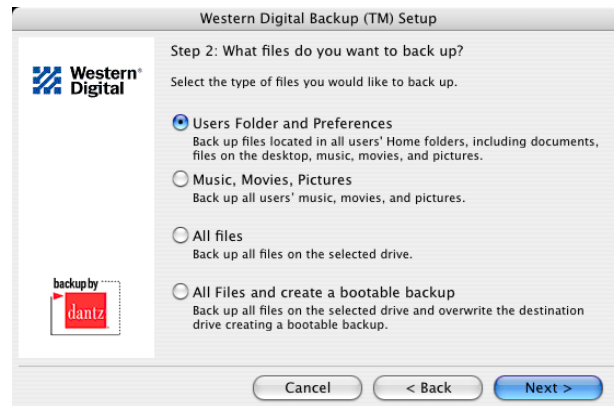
Western Digital Backup (TM) Setup

Western® Digital

Step 2: What files do you want to back up?

Select the type of files you would like to back up.

Users Folder and Preferences
Back up files located in all users' Home folders, including documents, files on the desktop, music, movies, and pictures.

Music, Movies, Pictures
Back up all users' music, movies, and pictures.

All files
Back up all files on the selected drive.

All Files and create a bootable backup
Back up all files on the selected drive and overwrite the destination drive creating a bootable backup.

backup by
dantz

Cancel

< Back

Next >